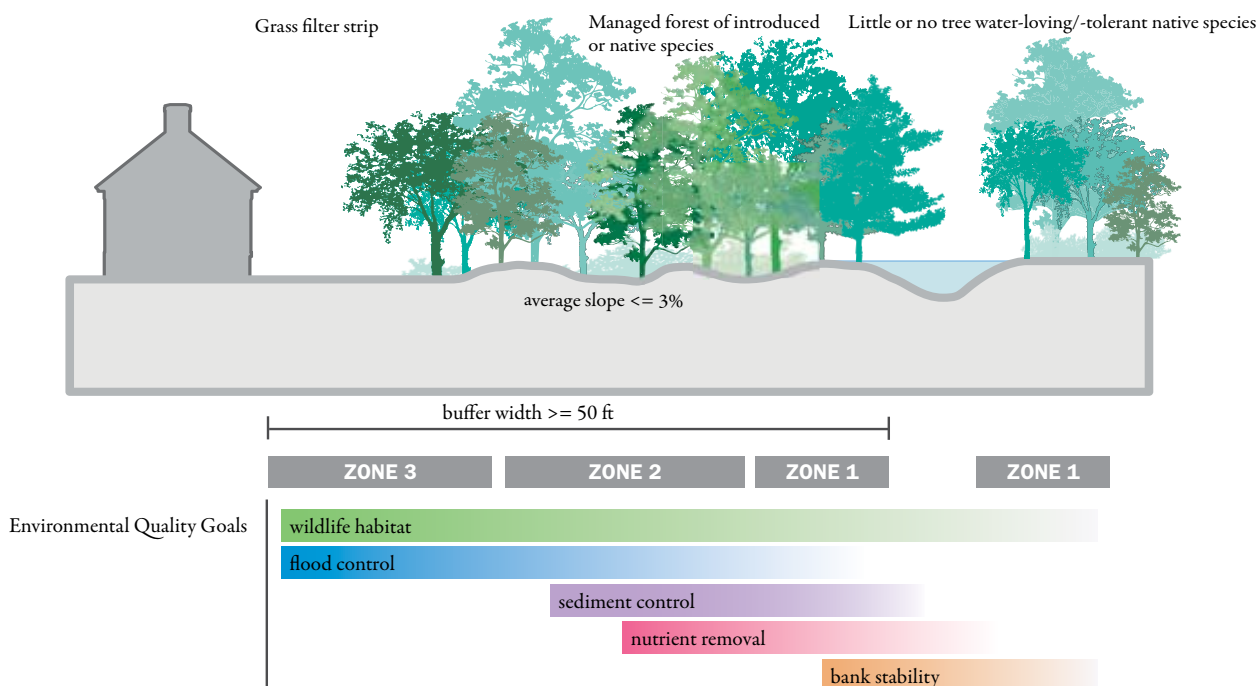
Grass filter strip

Managed forest of introduced or native species

Little or no tree water-loving/-tolerant native species

average slope <= 3%

buffer width >= 50 ft

ZONE 3

ZONE 2

ZONE 1

ZONE 1

Environmental Quality Goals

wildlife habitat

flood control

sediment control

nutrient removal

bank stability